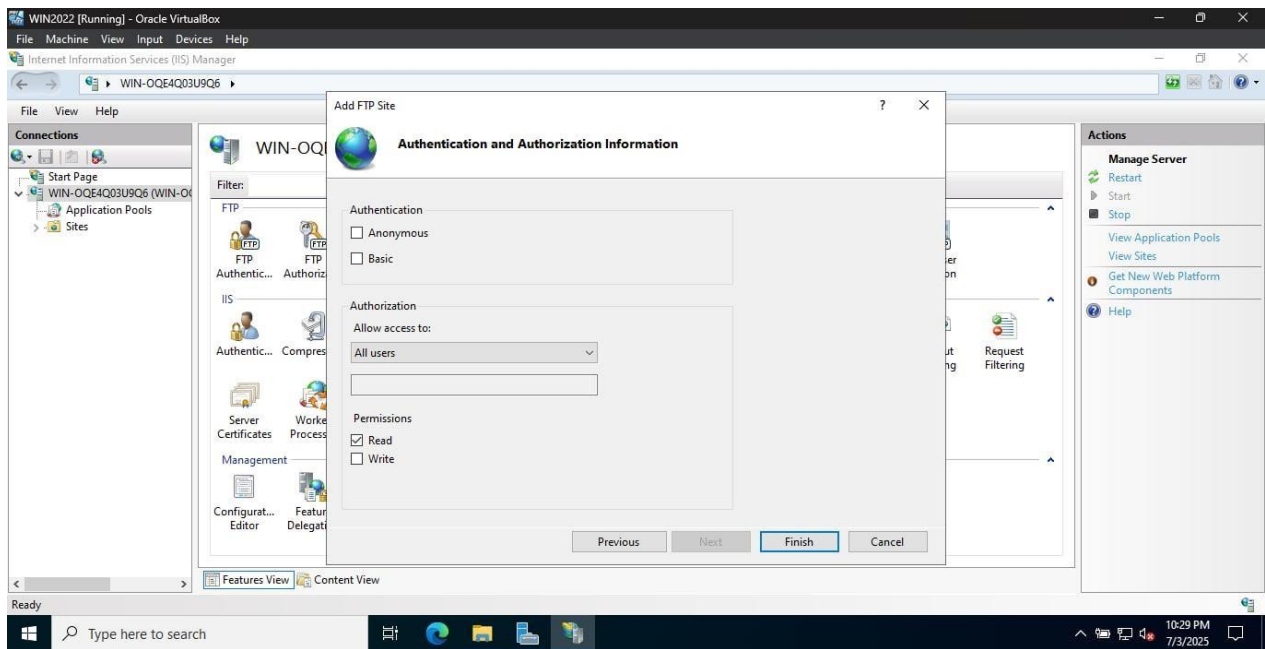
WIN2022 [Running] - Oracle VirtualBox
File Machine View Input Devices Help
Internet Information Services (IIS) Manager
WIN-OQE4Q03U9Q6 ▸
File View Help
Connections
Start Page
WIN-OQE4Q03U9Q6 (WIN-O
Application Pools
Sites
WIN-OQI
Filter:
FTP
FTP Authentic...
FTP Authoriz
IIS
Authentic...
Compres
Server Certificates
Worke Process
Management
Configurat... Editor
Featur Delegati
er
on
ut
ng
Request Filtering
Features View
Content View
Add FTP Site
?
X
Authentication and Authorization Information
Authentication
Anonymous
Basic
Authorization
Allow access to:
All users
Permissions
Read
Write
Previous
Next
Finish
Cancel
Actions
Manage Server
Restart
Start
Stop
View Application Pools
View Sites
Get New Web Platform Components
Help
Ready
Type here to search
10:29 PM
7/3/2025